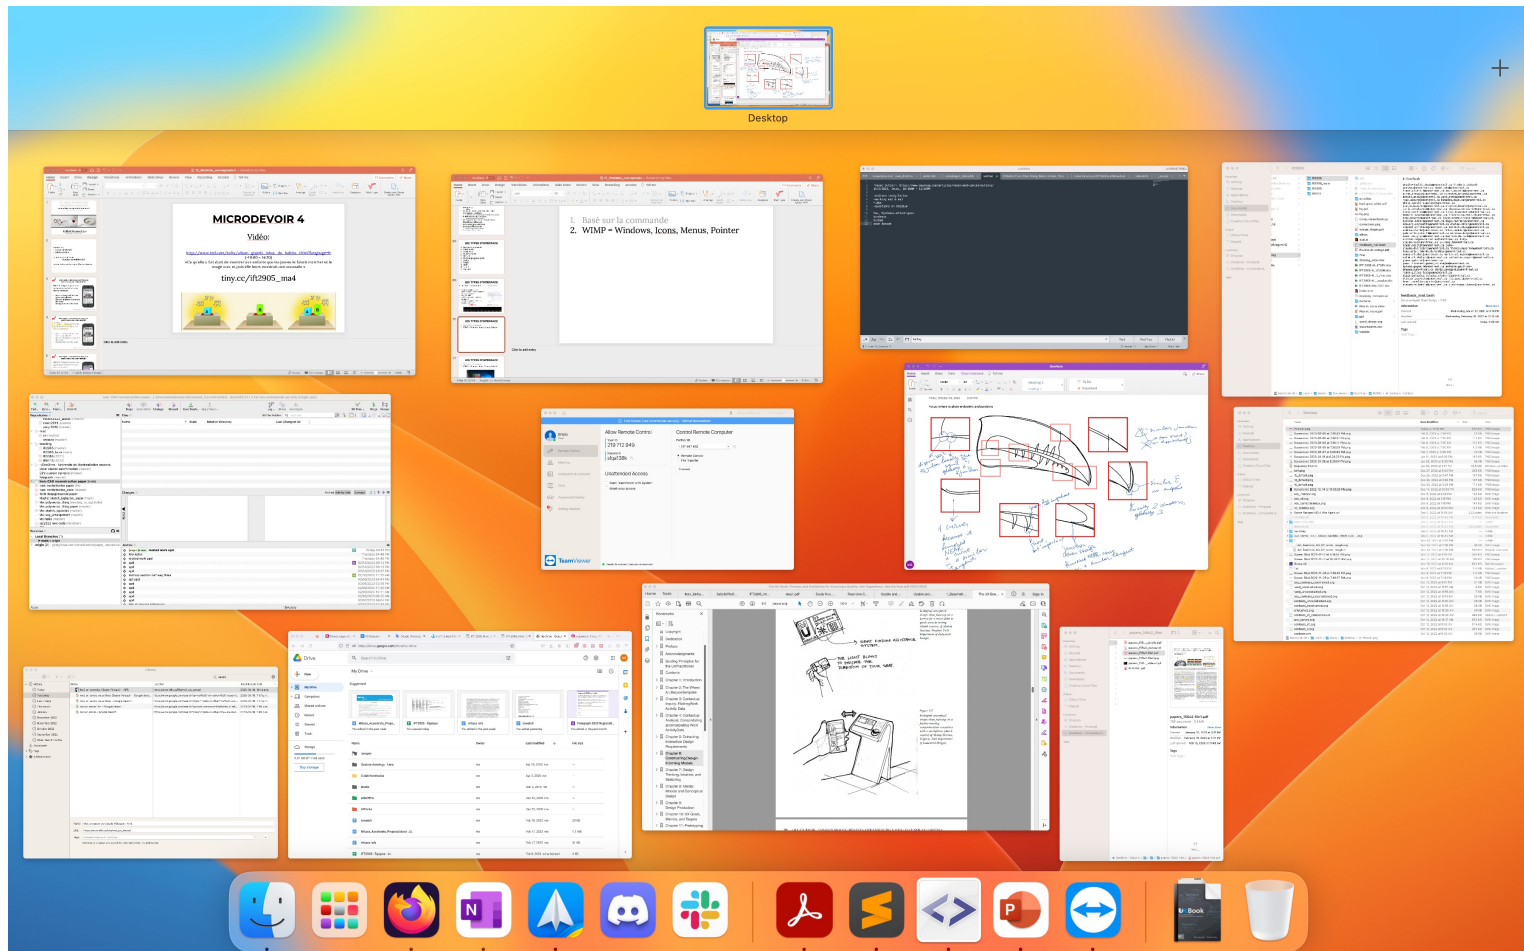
Desktop

MICRODEVOIR 4

Vidéo:

tiny.cc/ift2905_ma4

1. Basé sur la commande
2. WIMP = Windows, Icons, Menus, Pointer

Allow Remote Control

Control Remote Computer

Unattended Access

TeamViewer

Drive

My Drive

Book